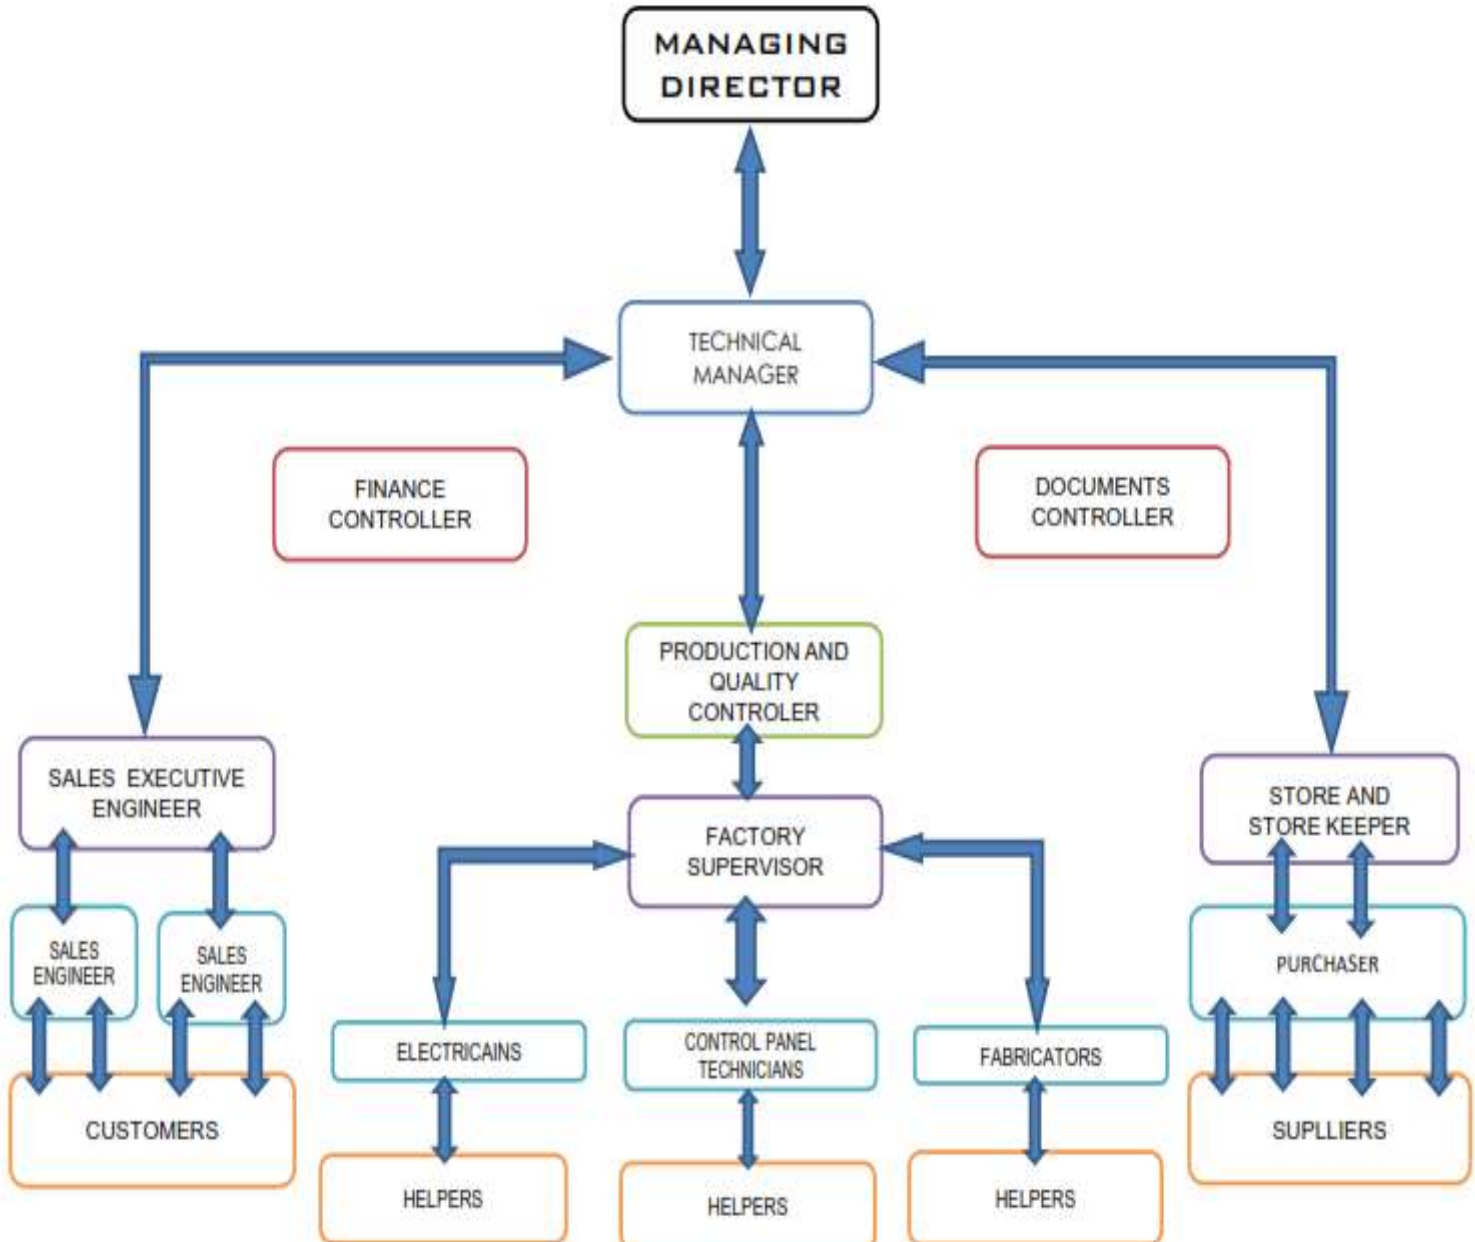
MANAGING DIRECTOR

TECHNICAL MANAGER

FINANCE CONTROLLER

DOCUMENTS CONTROLLER

PRODUCTION AND QUALITY CONTROLER

SALES EXECUTIVE ENGINEER

FACTORY SUPERVISOR

STORE AND STORE KEEPER

SALES ENGINEER

SALES ENGINEER

PURCHASER

ELECTRICAINS

CONTROL PANEL TECHNICIANS

FABRICATORS

CUSTOMERS

SUPLLIERS

HELPERS

HELPERS

HELPERS